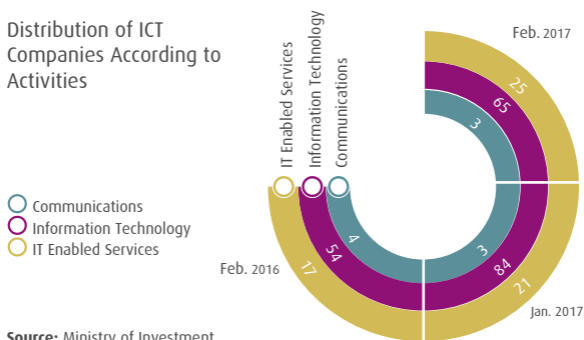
Distribution of ICT Companies According to Activities

IT Enabled Services
Information Technology
Communications

Communications
Information Technology
IT Enabled Services

Feb. 2017
25
65
3

Feb. 2016
17
54
4

3
84
21
Jan. 2017

Source: Ministry of Investment